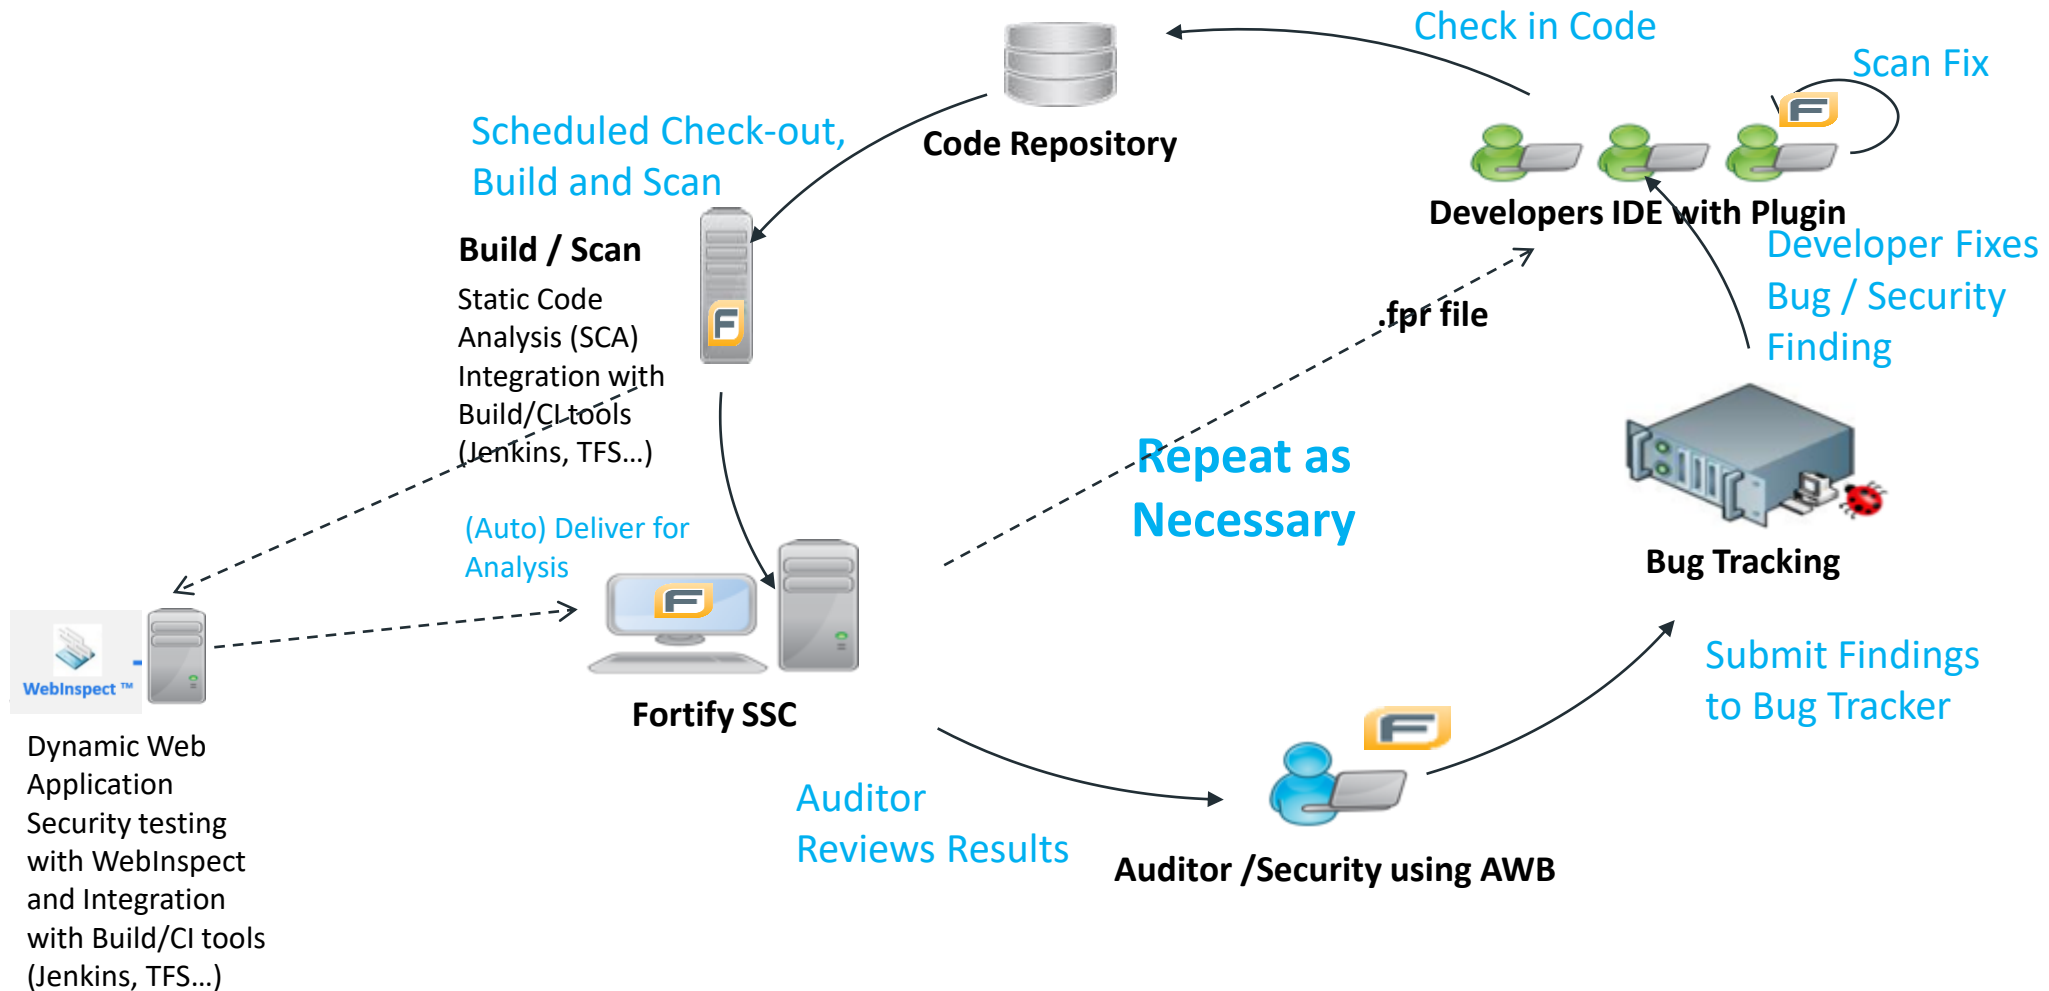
Check in Code

Scan Fix

Code Repository

Scheduled Check-out, Build and Scan

Developers IDE with Plugin

Build / Scan

Static Code Analysis (SCA) Integration with Build/CI tools (Jenkins, TFS…)

Developer Fixes Bug / Security Finding

.fpr file

Repeat as Necessary

(Auto) Deliver for Analysis

Bug Tracking

WebInspect ™

Fortify SSC

Submit Findings to Bug Tracker

Dynamic Web Application Security testing with WebInspect and Integration with Build/CI tools (Jenkins, TFS…)

Auditor Reviews Results

Auditor /Security using AWB